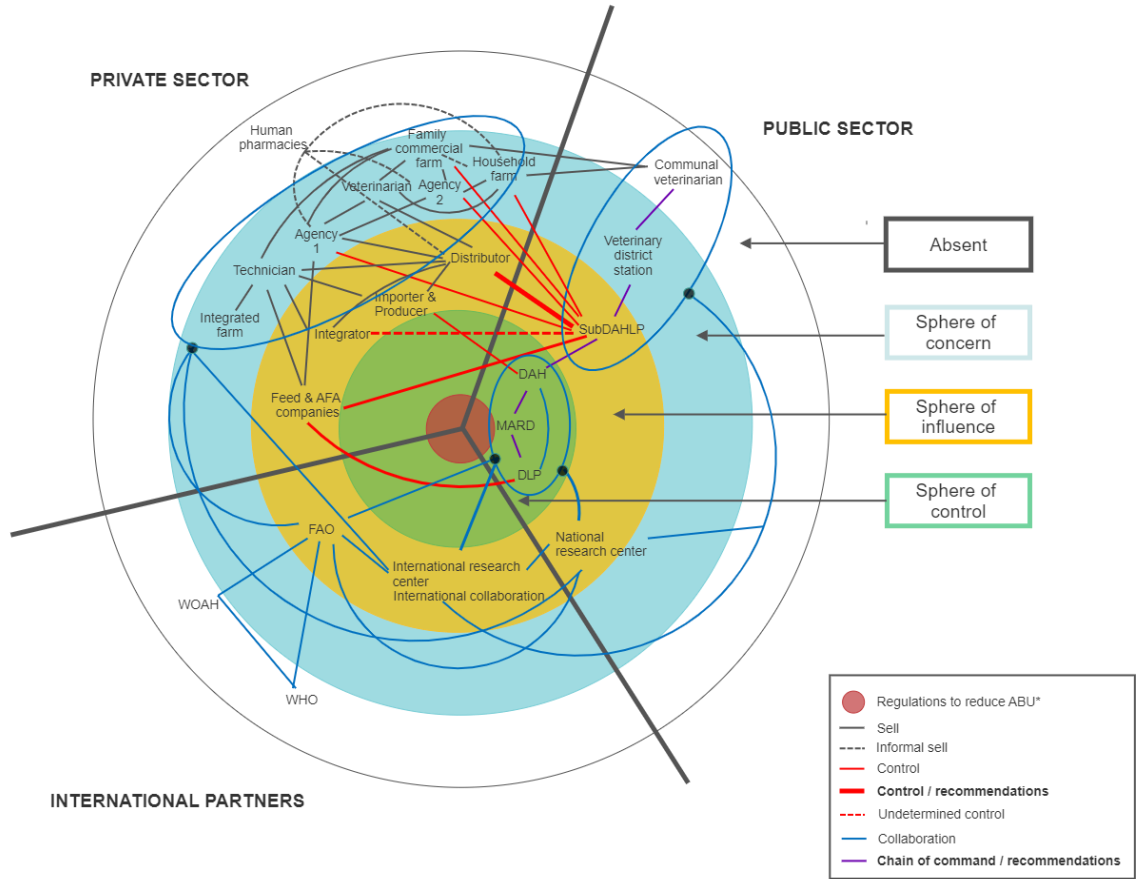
PRIVATE SECTOR

PUBLIC SECTOR

INTERNATIONAL PARTNERS

Human pharmacies

Family commercial farm

Household farm

Veterinarian

Agency 2

Agency 1

Technician

Distributor

Importer & Producer

Integrated farm

Integrator

Communal veterinarian

Veterinary district station

SubDAHLP

DAH

MARD

DLP

Feed & AFA companies

FAO

WOAH

WHO

International research center

International collaboration

National research center

Absent

Sphere of concern

Sphere of influence

Sphere of control

Regulations to reduce ABU*

Sell

Informal sell

Control

Control / recommendations

Undetermined control

Collaboration

Chain of command / recommendations